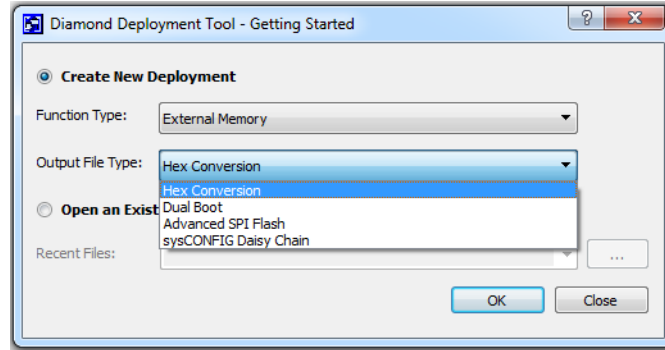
Diamond Deployment Tool - Getting Started

?

x

Create New Deployment

Function Type:

External Memory

Output File Type:

Hex Conversion

Hex Conversion
Dual Boot
Advanced SPI Flash
sysCONFIG Daisy Chain

Open an Exist

Recent Files:

...

OK

Close